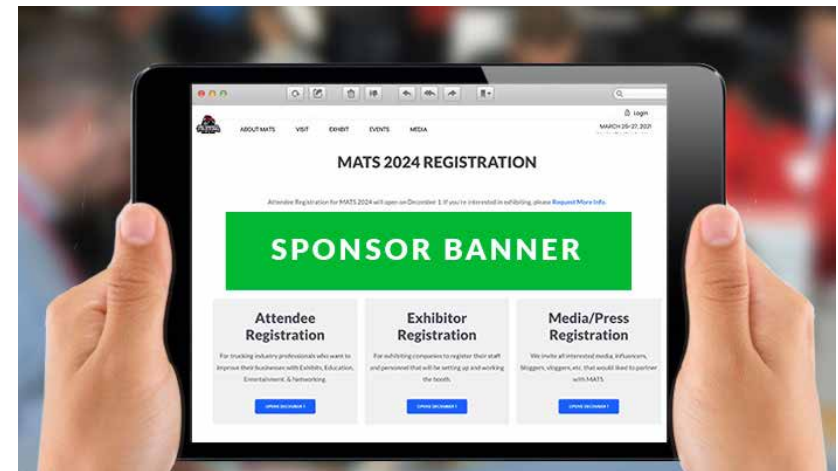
Login

ABOUT MATS VISIT EXHIBIT EVENTS MEDIA

MARCH 25-27, 2021

MATS 2024 REGISTRATION

Attendee Registration for MATS 2024 will open on December 1. If you're interested in exhibiting, please Request More Info.

SPONSOR BANNER

Attendee Registration

For trucking industry professionals who want to improve their businesses with Exhibits, Education, Entertainment, & Networking.

OPENS DECEMBER 1

Exhibitor Registration

For exhibiting companies to register their staff and personnel that will be setting up and working the booth.

OPENS DECEMBER 1

Media/Press Registration

We invite all interested media, influencers, bloggers, vloggers, etc. that would like to partner with MATS.

OPENS DECEMBER 1